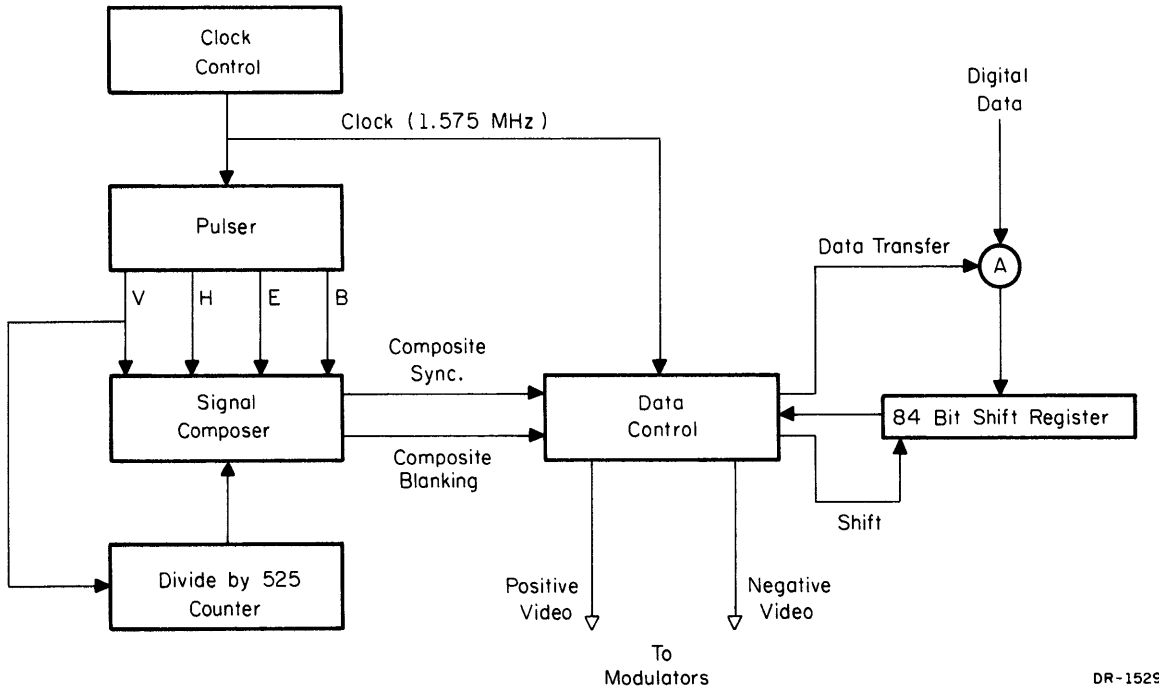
Clock Control

Clock (1.575 MHz)

Digital Data

Pulser

Data Transfer

A

V H E B

Composite Sync.

Signal Composer

Data Control

84 Bit Shift Register

Composite Blanking

Shift

Divide by 525 Counter

Positive Video

Negative Video

To Modulators

DR-1529